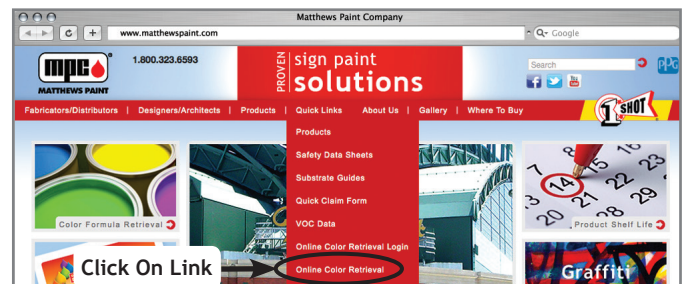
Matthews Paint Company

www.matthewspaint.com

Google

MPC MATTHEWS PAINT

1.800.323.6593

PROVEN sign paint solutions

Search

PPG

Fabricators/Distributors | Designers/Architects | Products | Quick Links | About Us | Gallery | Where To Buy

1 SHOT

Products

Safety Data Sheets

Substrate Guides

Quick Claim Form

VOC Data

Online Color Retrieval Login

Online Color Retrieval

Color Formula Retrieval

Product Shelf Life

Click On Link

Graffiti